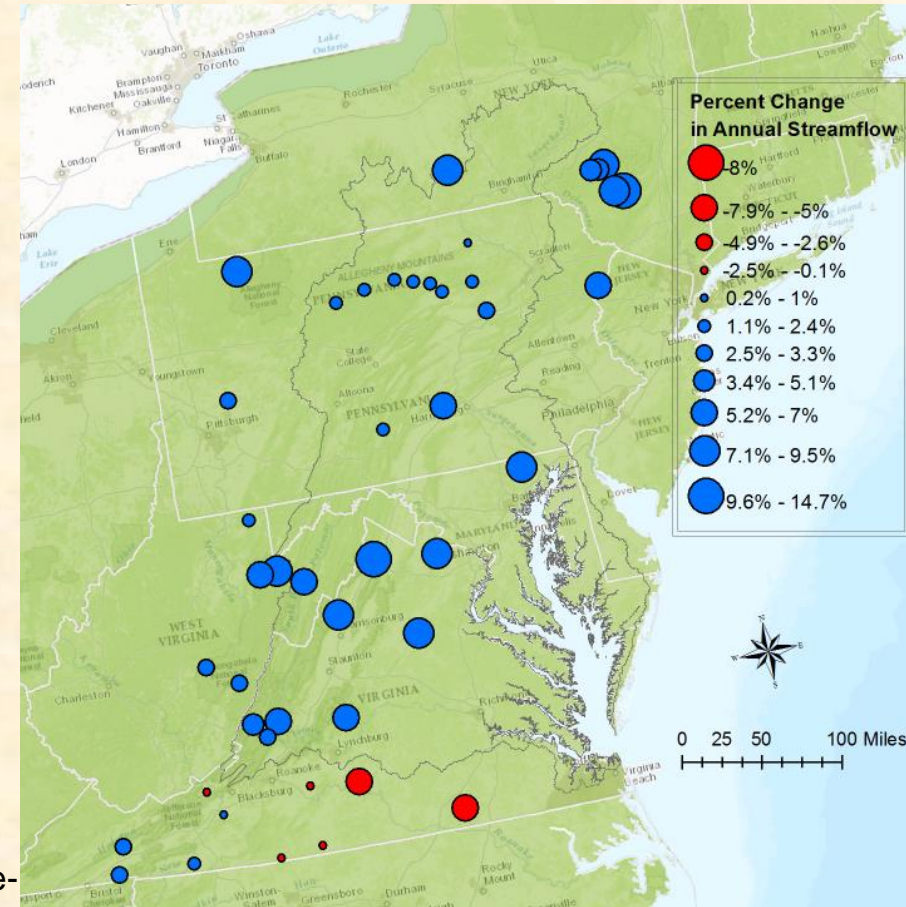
Percent Change in Annual Streamflow

-8%
-7.9% - -5%
-4.9% - -2.6%
-2.5% - -0.1%
0.2% - 1%
1.1% - 2.4%
2.5% - 3.3%
3.4% - 5.1%
5.2% - 7%
7.1% - 9.5%
9.6% - 14.7%

0 25 50 100 Miles

Oshawa
Vaughan
Markham
Toronto
Brampton
Mississauga
Oakville
Kitchener
Hamilton
Brantford
St Catharines
Niagara Falls
Buffalo
London
Lake Ontario
Lake Erie
Rochester
Syracuse
Utica
NEW YORK
Albany
Binghamton
Hartford
Waterbury
Erie
Scranton
ALLEGHENY MOUNTAINS
PENNSYLVANIA
NEW JERSEY
New York
Cleveland
Youngstown
Akron
State College
Allentown
Trenton
Altoona
Reading
Pittsburgh
Harrisburg
Philadelphia
Baltimore
MARYLAND
Dover
WEST VIRGINIA
Harrisonburg
Staunton
Charleston
VIRGINIA
Richmond
Lynchburg
Roanoke
Blacksburg
Virginia Beach
Winston-Salem
Greensboro
Durham
Rocky Mount
Bristol
N
E
S
W